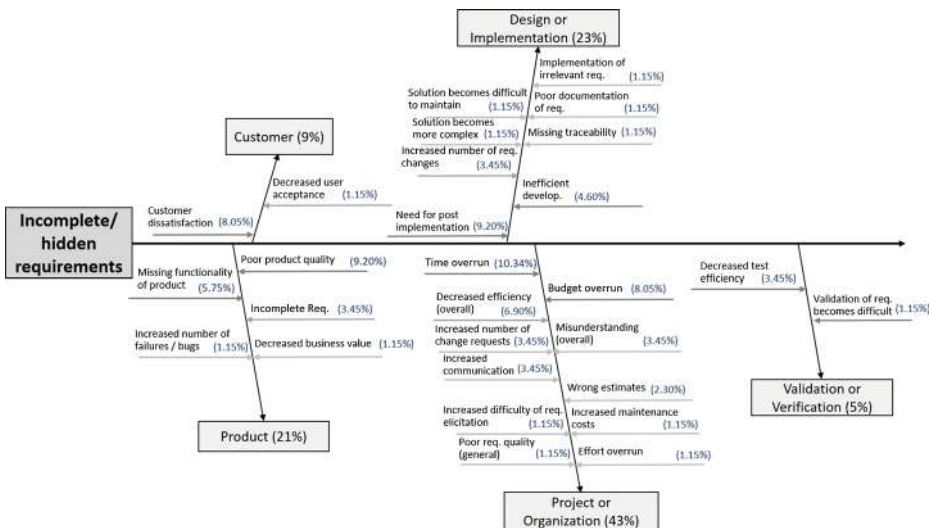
Design or Implementation (23%)

Implementation of irrelevant req. (1.15%)

Solution becomes difficult to maintain (1.15%)

Poor documentation of req. (1.15%)

Solution becomes more complex (1.15%)

Missing traceability (1.15%)

Increased number of req. changes (3.45%)

Inefficient develop. (4.60%)

Need for post implementation (9.20%)

Customer (9%)

Decreased user acceptance (1.15%)

Customer dissatisfaction (8.05%)

Incomplete/ hidden requirements

Poor product quality (9.20%)

Missing functionality of product (5.75%)

Incomplete Req. (3.45%)

Increased number of failures / bugs (1.15%)

Decreased business value (1.15%)

Product (21%)

Time overrun (10.34%)

Budget overrun (8.05%)

Decreased efficiency (overall) (6.90%)

Increased number of change requests (3.45%)

Misunderstanding (overall) (3.45%)

Increased communication (3.45%)

Wrong estimates (2.30%)

Increased difficulty of req. elicitation (1.15%)

Increased maintenance costs (1.15%)

Poor req. quality (general) (1.15%)

Effort overrun (1.15%)

Project or Organization (43%)

Decreased test efficiency (3.45%)

Validation of req. becomes difficult (1.15%)

Validation or Verification (5%)